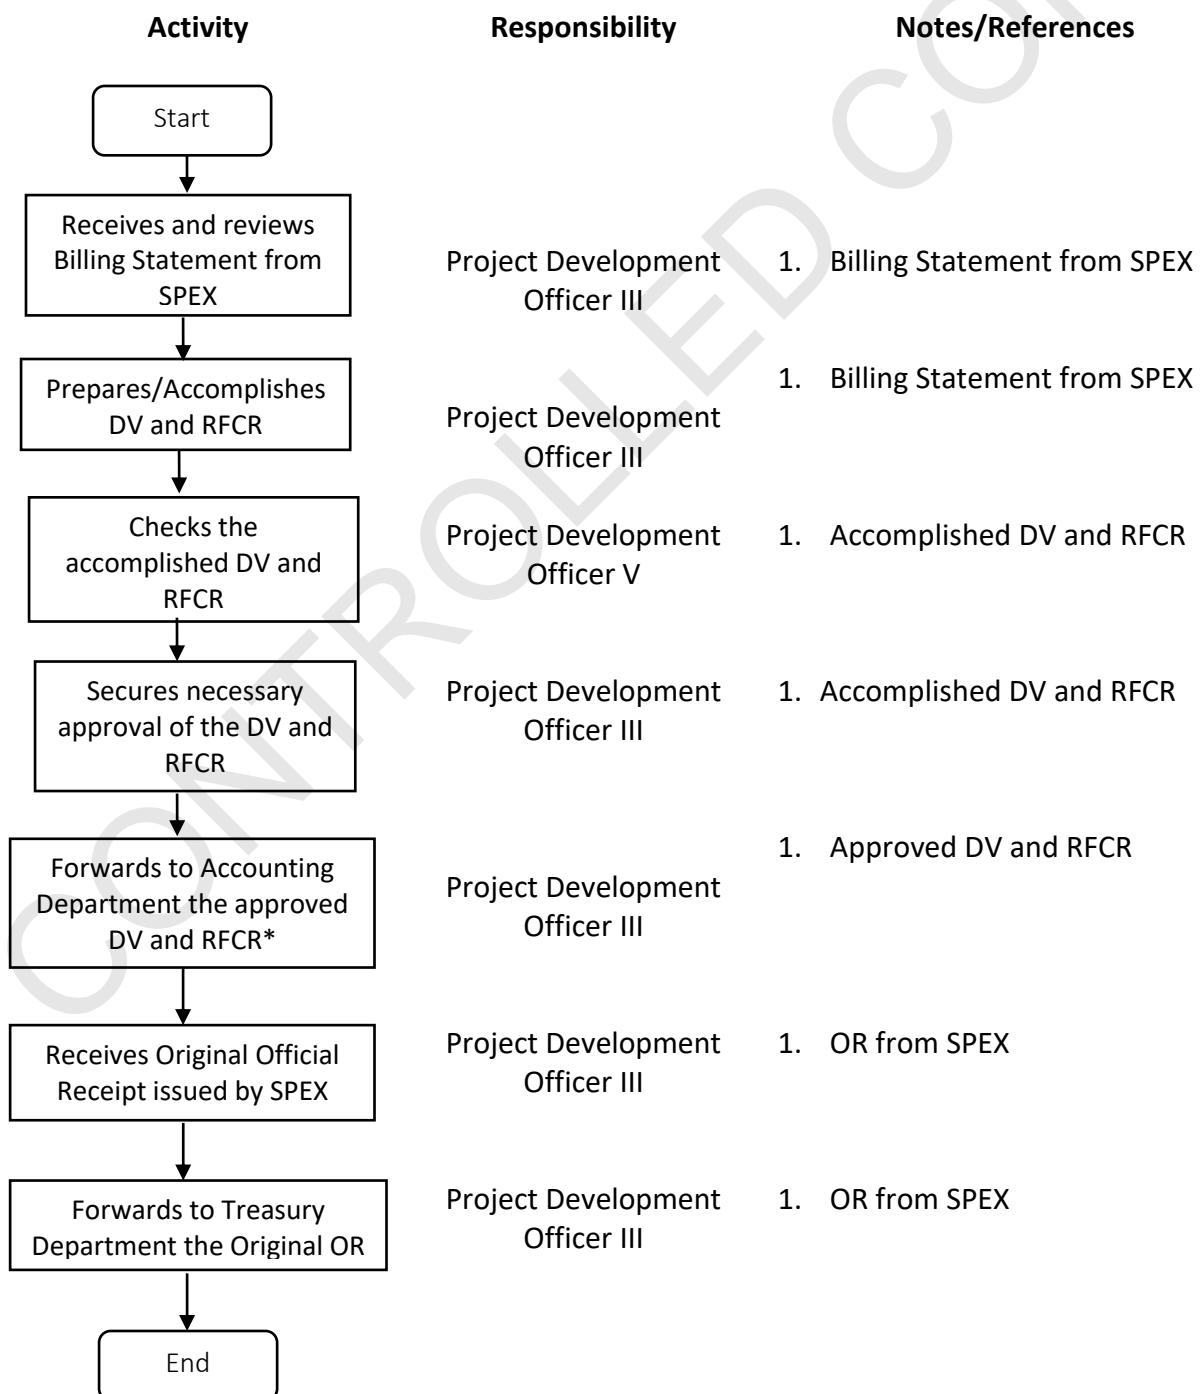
| Activity | Responsibility | Notes/References |
|---|---|---|
| Start | | |
| Receives and reviews Billing Statement from SPEX | Project Development Officer III | 1. Billing Statement from SPEX |
| Prepares/Accomplishes DV and RFCR | Project Development Officer III | 1. Billing Statement from SPEX |
| Checks the accomplished DV and RFCR | Project Development Officer V | 1. Accomplished DV and RFCR |
| Secures necessary approval of the DV and RFCR | Project Development Officer III | 1. Accomplished DV and RFCR |
| Forwards to Accounting Department the approved DV and RFCR* | Project Development Officer III | 1. Approved DV and RFCR |
| Receives Original Official Receipt issued by SPEX | Project Development Officer III | 1. OR from SPEX |
| Forwards to Treasury Department the Original OR | Project Development Officer III | 1. OR from SPEX |
| End | | |

CONTROLLED COPY